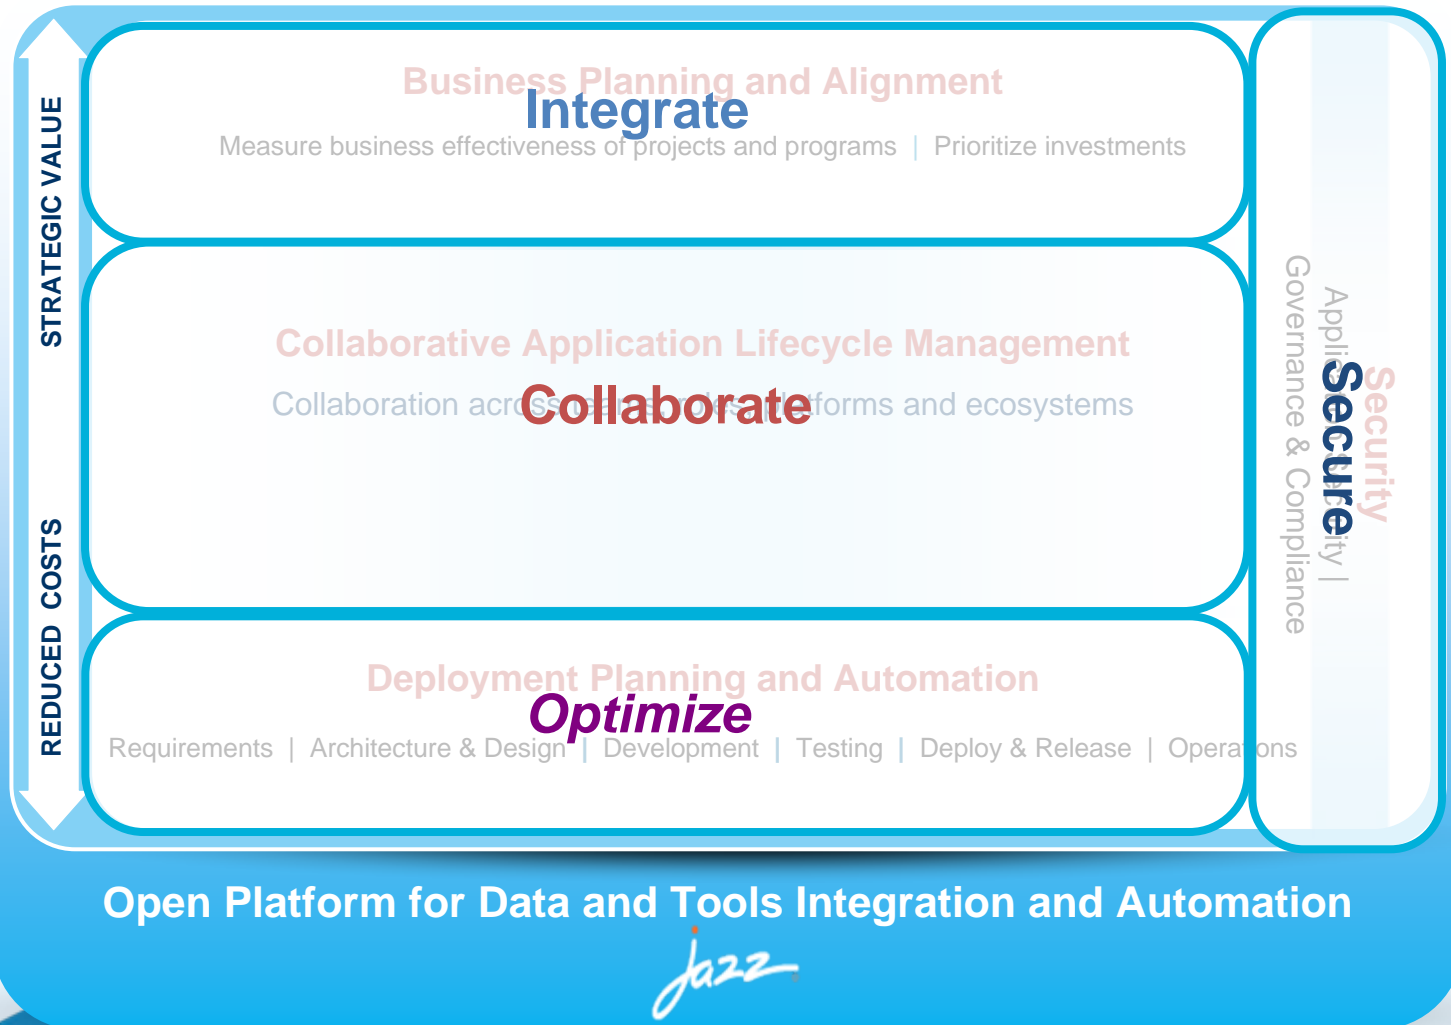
STRATEGIC VALUE

REDUCED COSTS

Business Planning and Alignment

Integrate

Measure business effectiveness of projects and programs | Prioritize investments

Collaborative Application Lifecycle Management

Collaborate

Collaboration across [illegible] platforms and ecosystems

Deployment Planning and Automation

Optimize

Requirements | Architecture & Design | Development | Testing | Deploy & Release | Operations

Security

Secure

Application Security |

Governance & Compliance

Open Platform for Data and Tools Integration and Automation

Jazz